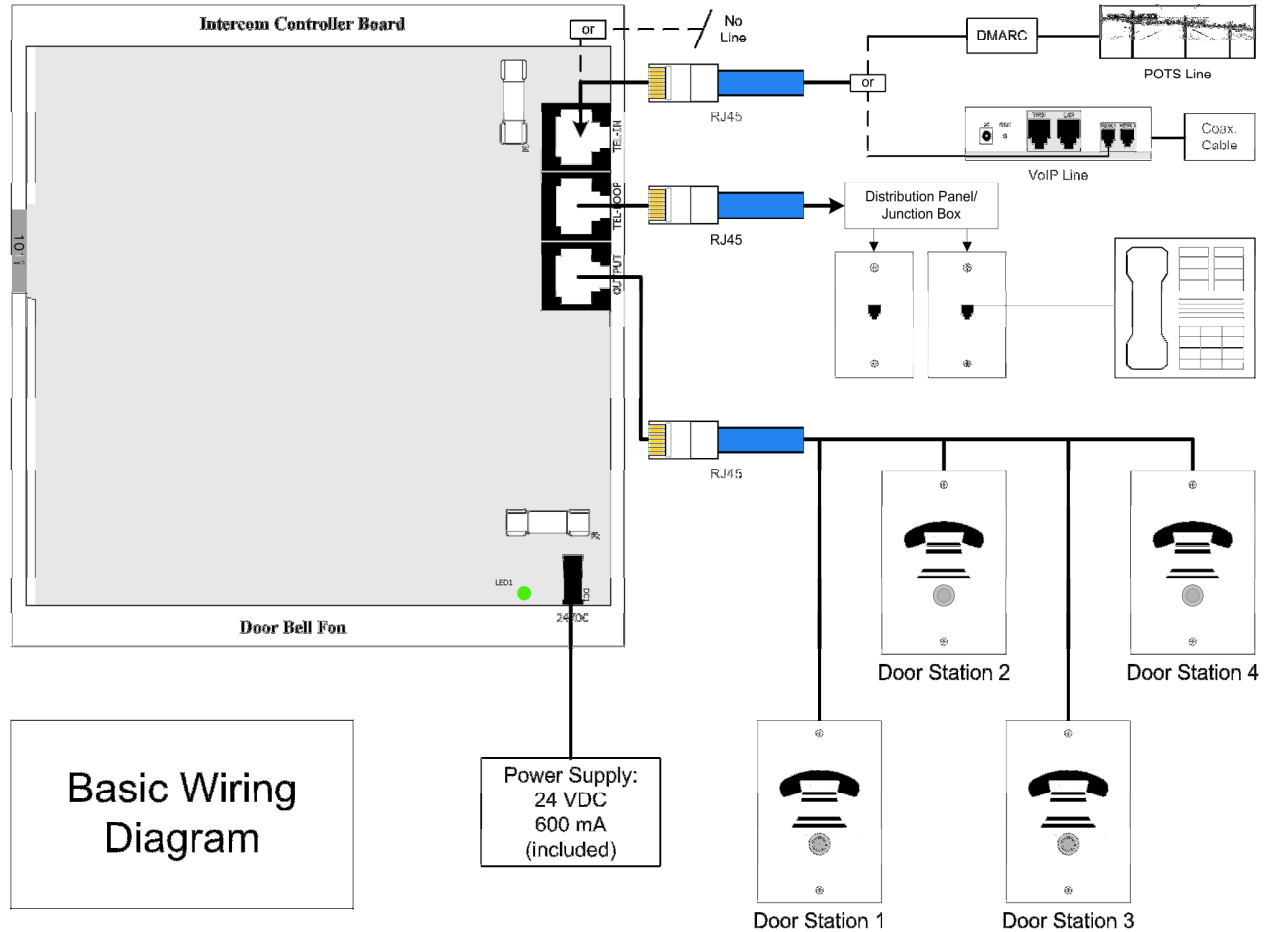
Intercom Controller Board

or

No Line

DMARC

POTS Line

or

RJ45

TEL-IN

Coax. Cable

VoIP Line

TEL-LOOP

RJ45

Distribution Panel/ Junction Box

10:1

OUTPUT

RJ45

LED1

24VDC

Door Bell Fon

Door Station 2

Door Station 4

Basic Wiring Diagram

Power Supply: 24 VDC 600 mA (included)

Door Station 1

Door Station 3